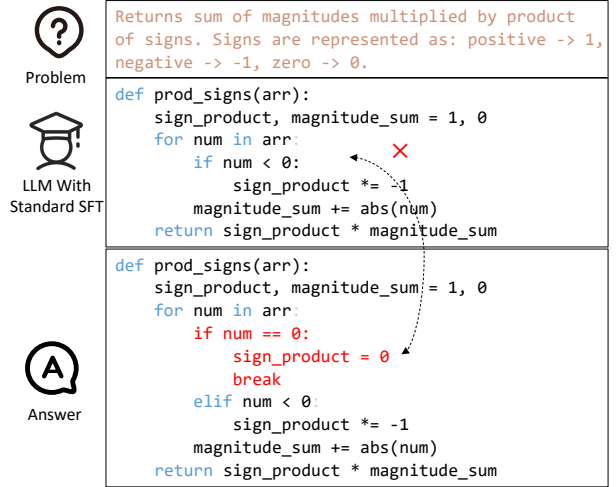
Problem

Returns sum of magnitudes multiplied by product of signs. Signs are represented as: positive -> 1, negative -> -1, zero -> 0.

LLM With Standard SFT

```
def prod_signs(arr):
    sign_product, magnitude_sum = 1, 0
    for num in arr:
        if num < 0:
            sign_product *= -1
        magnitude_sum += abs(num)
    return sign_product * magnitude_sum
```

Answer

```
def prod_signs(arr):
    sign_product, magnitude_sum = 1, 0
    for num in arr:
        if num == 0:
            sign_product = 0
            break
        elif num < 0:
            sign_product *= -1
        magnitude_sum += abs(num)
    return sign_product * magnitude_sum
```